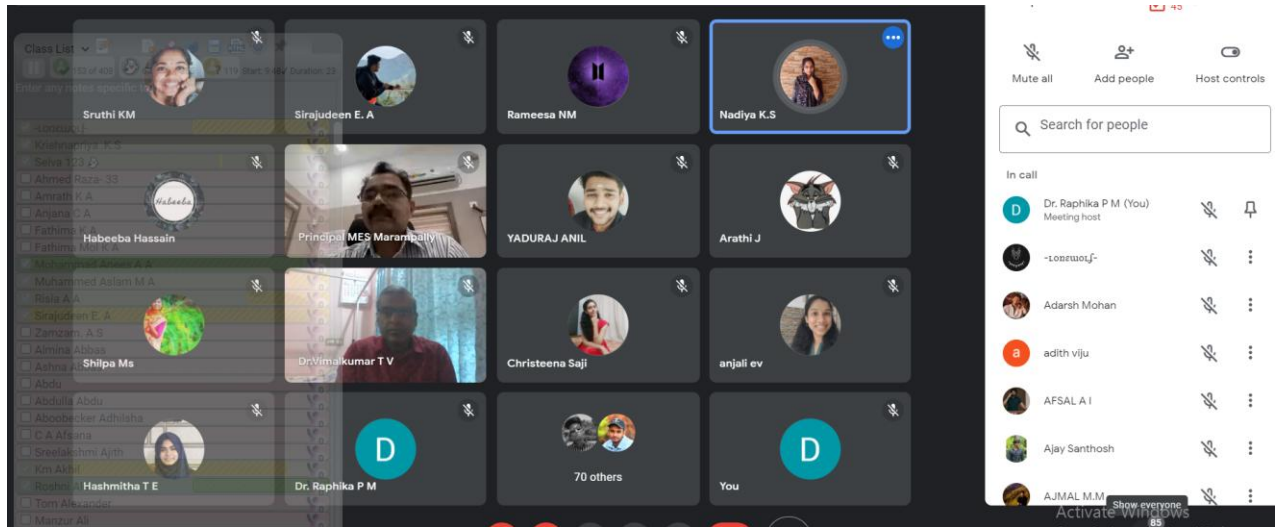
Class List
Enter any notes specific

Sruthi KM
Sirajudeen E. A
Rameesa NM
Nadiya K.S
Habeeba Hassain
Principal MES Marampally
YADURAJ ANIL
Arathi J
Shilpa Ms
Dr.Vimalkumar T V
Christeena Saji
anjali ev
Hashmitha T E
Dr. Raphika P M
70 others
You

-Loonu-
Krishnapriya K S
Selva
Ahmed Raza
Amrath K A
Anjana C A
Fathima
Fathima
Muhammed Aneer A A
Muhammed Aslam M A
Risla A A
Sirajudeen E. A
Zamzam. A.S
Almina Abbas
Ashna
Abdu
Abdulla Abdu
Aboobecker Adhilsha
C A Afsana
Sreelakshmi Ajith
Km Akhil
Roshna
Tom Alexander
Manzur Ali

Mute all
Add people
Host controls
Search for people
In call
Dr. Raphika P M (You)
Meeting host
-Loonu-
Adarsh Mohan
adith viju
AFSAL A I
Ajay Santhosh
AJMAL M.M
Show everyone
85
Activate Windows